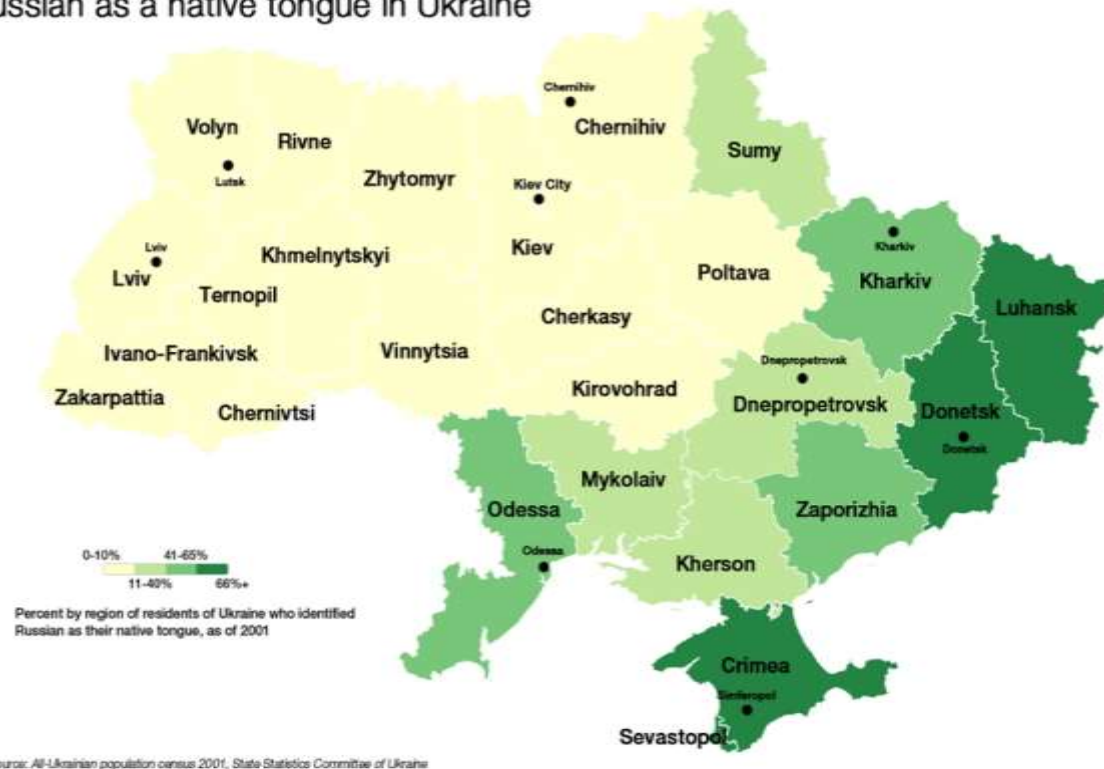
ussian as a native tongue in Ukraine

Chernihiv
Chernihiv
Volyn
Rivne
Sumy
Lutsk
Zhytomyr
Kiev City
Kharkiv
Lviv
Khmelnytskyi
Kiev
Lviv
Poltava
Kharkiv
Ternopil
Luhansk
Cherkasy
Ivano-Frankivsk
Vinnytsia
Dnepropetrovsk
Kirovohrad
Zakarpattia
Dnepropetrovsk
Donetsk
Chernivtsi
Donetsk
Mykolaiv
Odessa
Zaporizhia
0-10%
41-65%
11-40%
66%+
Odessa
Kherson
Percent by region of residents of Ukraine who identified Russian as their native tongue, as of 2001
Crimea
Simferopol
Sevastopol
ource: All-Ukrainian population census 2001, State Statistics Committee of Ukraine